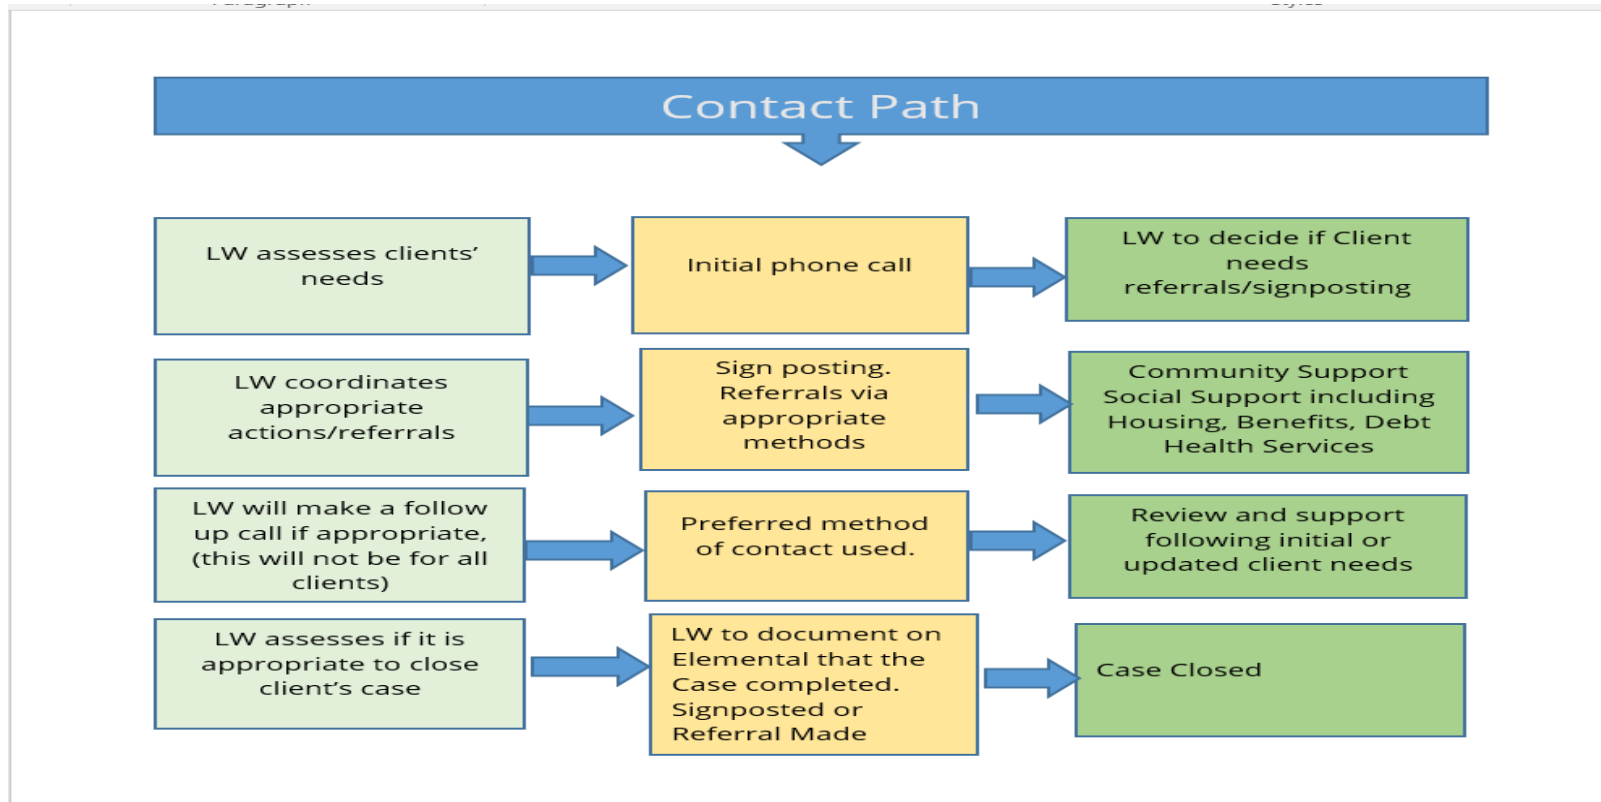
Contact Path

LW assesses clients' needs

Initial phone call

LW to decide if Client needs referrals/signposting

LW coordinates appropriate actions/referrals

Sign posting. Referrals via appropriate methods

Community Support Social Support including Housing, Benefits, Debt Health Services

LW will make a follow up call if appropriate, (this will not be for all clients)

Preferred method of contact used.

Review and support following initial or updated client needs

LW assesses if it is appropriate to close client's case

LW to document on Elemental that the Case completed. Signposted or Referral Made

Case Closed